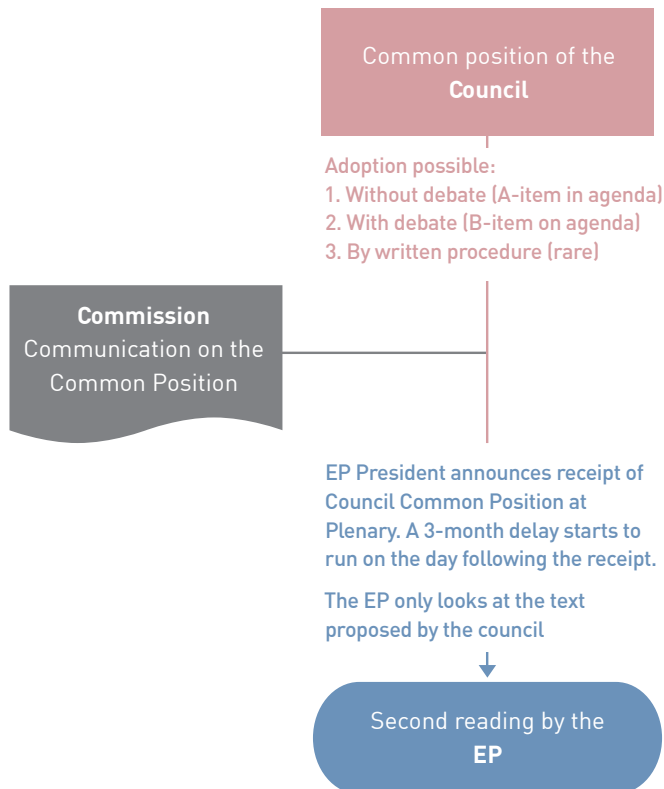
Common position of the
**Council**

Adoption possible:
1. Without debate (A-item in agenda)
2. With debate (B-item on agenda)
3. By written procedure (rare)

**Commission**
Communication on the Common Position

EP President announces receipt of Council Common Position at Plenary. A 3-month delay starts to run on the day following the receipt.

The EP only looks at the text proposed by the council

Second reading by the
**EP**